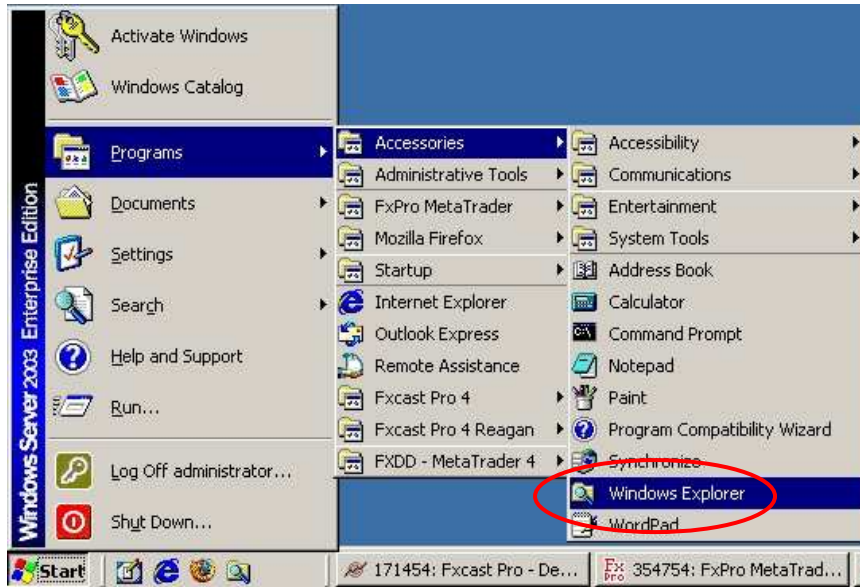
Windows Server 2003 Enterprise Edition

Activate Windows
Windows Catalog
Programs
Documents
Settings
Search
Help and Support
Run...
Log Off administrator...
Shut Down...

Accessories
Administrative Tools
FxPro MetaTrader
Mozilla Firefox
Startup
Internet Explorer
Outlook Express
Remote Assistance
Fxcast Pro 4
Fxcast Pro 4 Reagan
FXDD - MetaTrader 4

Accessibility
Communications
Entertainment
System Tools
Address Book
Calculator
Command Prompt
Notepad
Paint
Program Compatibility Wizard
Synchronize
Windows Explorer
WordPad

Start
171454: Fxcast Pro - De...
354754: FxPro MetaTrad...